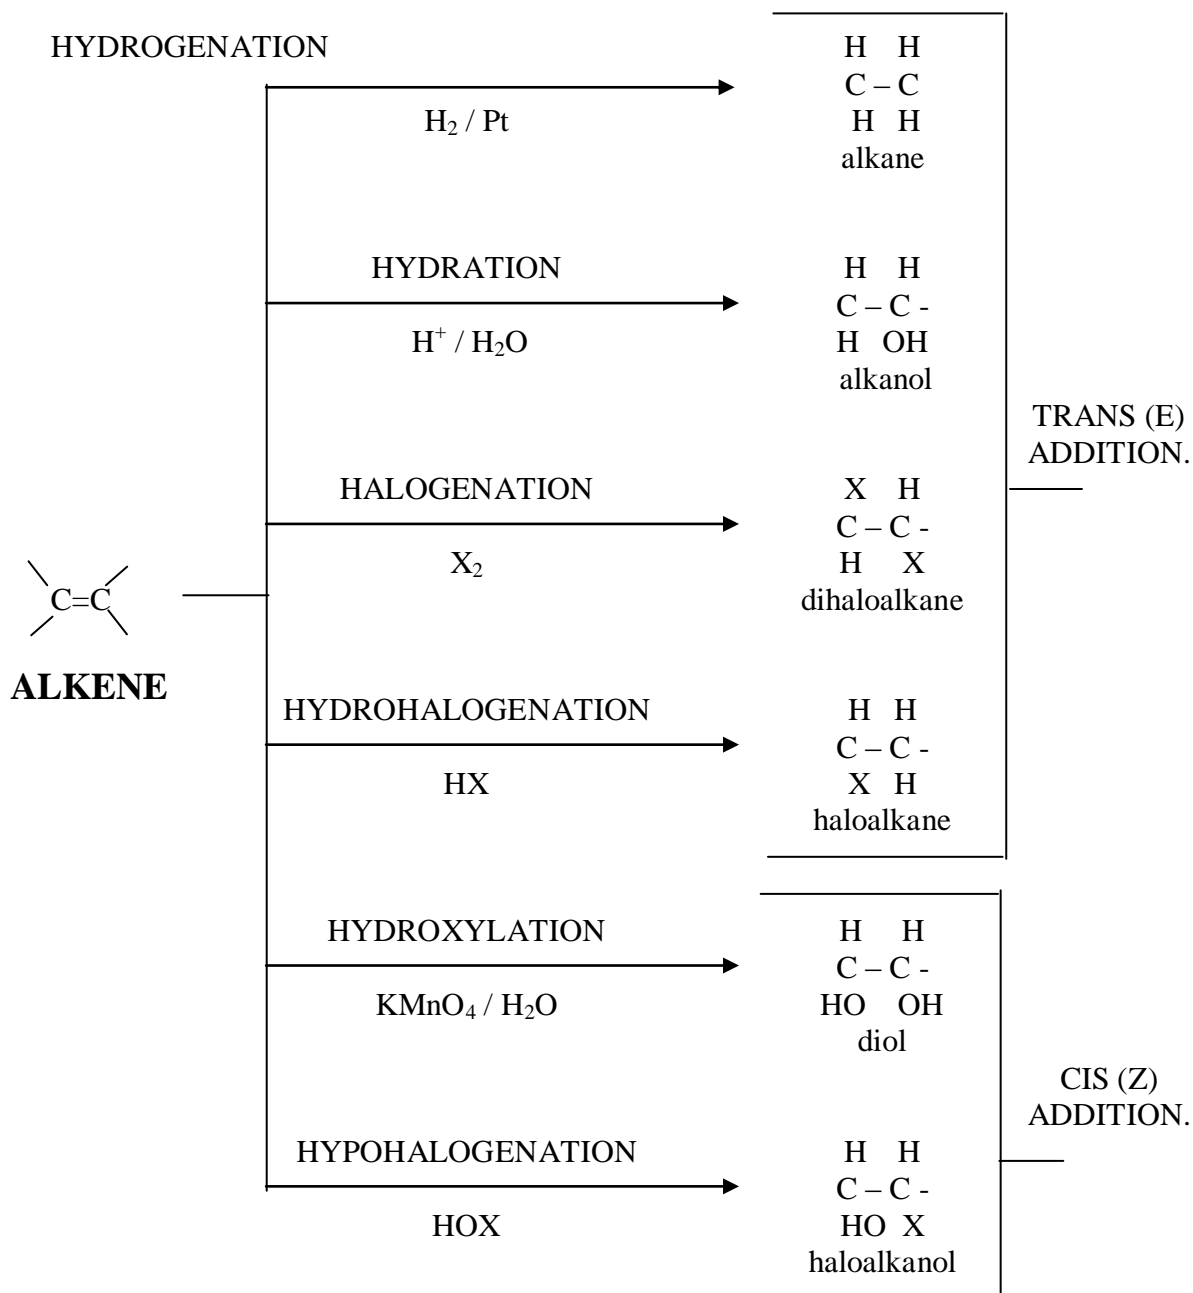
C=C

**ALKENE**

HYDROGENATION

$H_2$ / Pt

H H
C – C
H H
alkane

HYDRATION

$H^+$ / $H_2O$

H H
C – C -
H OH
alkanol

HALOGENATION

$X_2$

X H
C – C -
H X
dihaloalkane

HYDROHALOGENATION

HX

H H
C – C -
X H
haloalkane

TRANS (E) ADDITION.

HYDROXYLATION

$KMnO_4$ / $H_2O$

H H
C – C -
HO OH
diol

HYPOHALOGENATION

HOX

H H
C – C -
HO X
haloalkanol

CIS (Z) ADDITION.